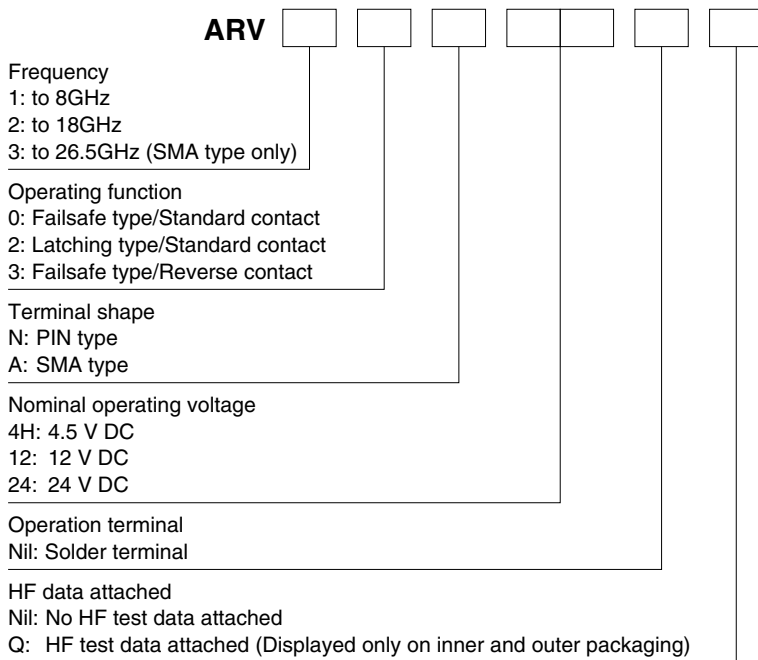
ARV

Frequency
1: to 8GHz
2: to 18GHz
3: to 26.5GHz (SMA type only)

Operating function
0: Failsafe type/Standard contact
2: Latching type/Standard contact
3: Failsafe type/Reverse contact

Terminal shape
N: PIN type
A: SMA type

Nominal operating voltage
4H: 4.5 V DC
12: 12 V DC
24: 24 V DC

Operation terminal
Nil: Solder terminal

HF data attached
Nil: No HF test data attached
Q: HF test data attached (Displayed only on inner and outer packaging)